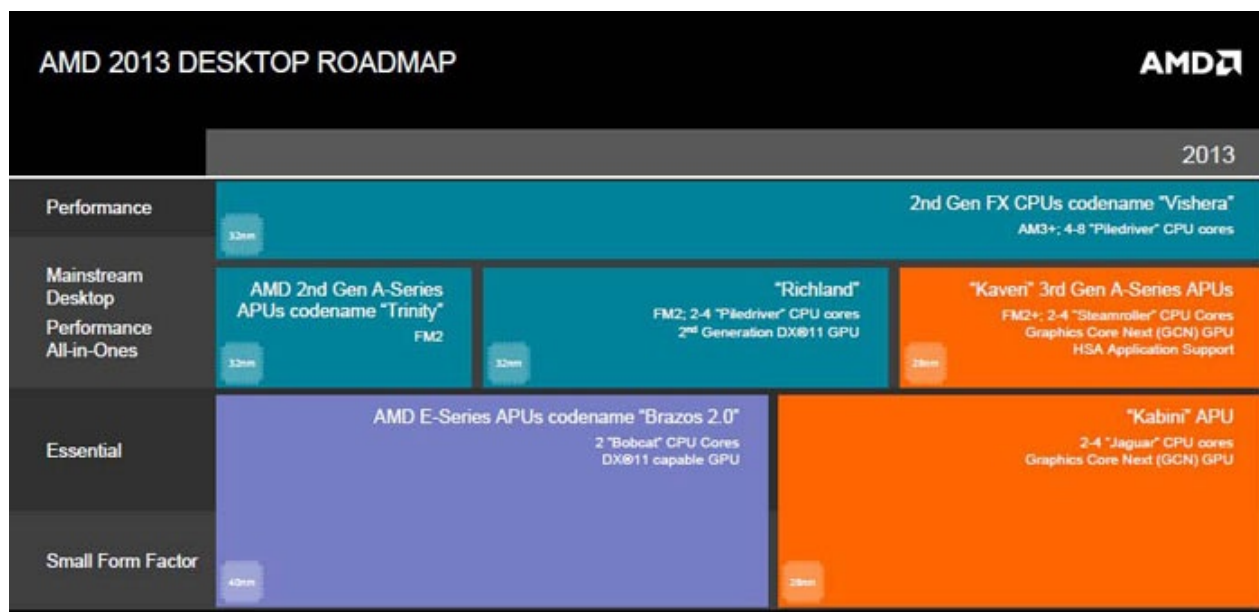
AMD 2013 DESKTOP ROADMAP

AMD

2013

Performance

2nd Gen FX CPUs codename "Vishera"
AM3+; 4-8 "Piledriver" CPU cores

32nm

Mainstream Desktop
Performance All-in-Ones

AMD 2nd Gen A-Series APUs codename "Trinity"
FM2

32nm

"Richland"
FM2; 2-4 "Piledriver" CPU cores
2nd Generation DX®11 GPU

32nm

"Kaveri" 3rd Gen A-Series APUs
FM2+; 2-4 "Steamroller" CPU Cores
Graphics Core Next (GCN) GPU
HSA Application Support

28nm

Essential

Small Form Factor

AMD E-Series APUs codename "Brazos 2.0"
2 "Bobcat" CPU Cores
DX®11 capable GPU

40nm

"Kabini" APU
2-4 "Jaguar" CPU cores
Graphics Core Next (GCN) GPU

28nm